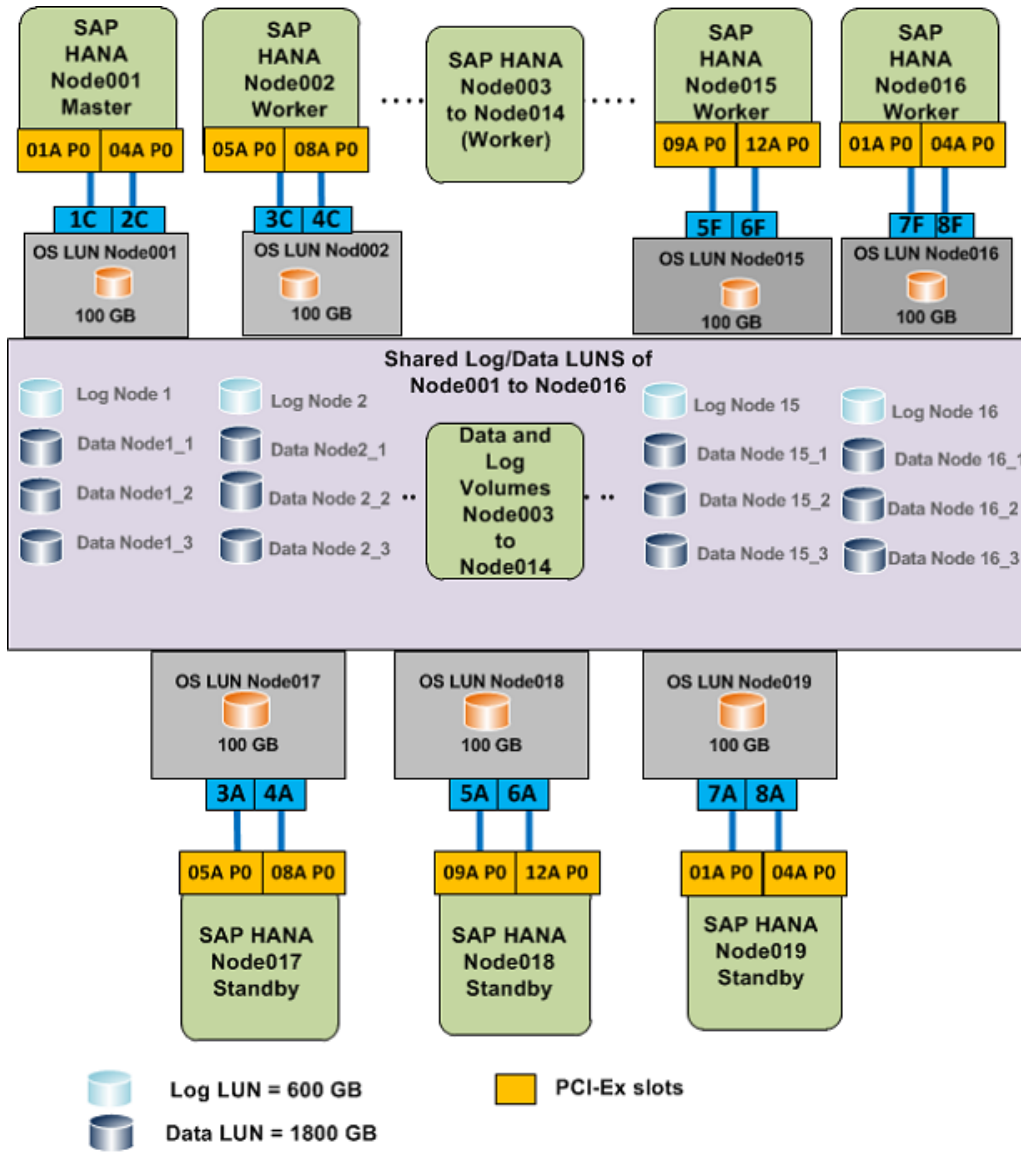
SAP HANA Node001 Master

01A P0 04A P0

1C 2C

OS LUN Node001

100 GB

SAP HANA Node002 Worker

05A P0 08A P0

3C 4C

OS LUN Nod002

100 GB

SAP HANA Node003 to Node014 (Worker)

SAP HANA Node015 Worker

09A P0 12A P0

5F 6F

OS LUN Node015

100 GB

SAP HANA Node016 Worker

01A P0 04A P0

7F 8F

OS LUN Node016

100 GB

Shared Log/Data LUNS of Node001 to Node016

Log Node 1
Data Node1_1
Data Node1_2
Data Node1_3

Log Node 2
Data Node2_1
Data Node 2_2
Data Node 2_3

Data and Log Volumes Node003 to Node014

Log Node 15
Data Node 15_1
Data Node 15_2
Data Node 15_3

Log Node 16
Data Node 16_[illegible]
Data Node 16_2
Data Node 16_3

OS LUN Node017

100 GB

3A 4A

05A P0 08A P0

SAP HANA Node017 Standby

OS LUN Node018

100 GB

5A 6A

09A P0 12A P0

SAP HANA Node018 Standby

OS LUN Node019

100 GB

7A 8A

01A P0 04A P0

SAP HANA Node019 Standby

Log LUN = 600 GB

PCI-Ex slots

Data LUN = 1800 GB